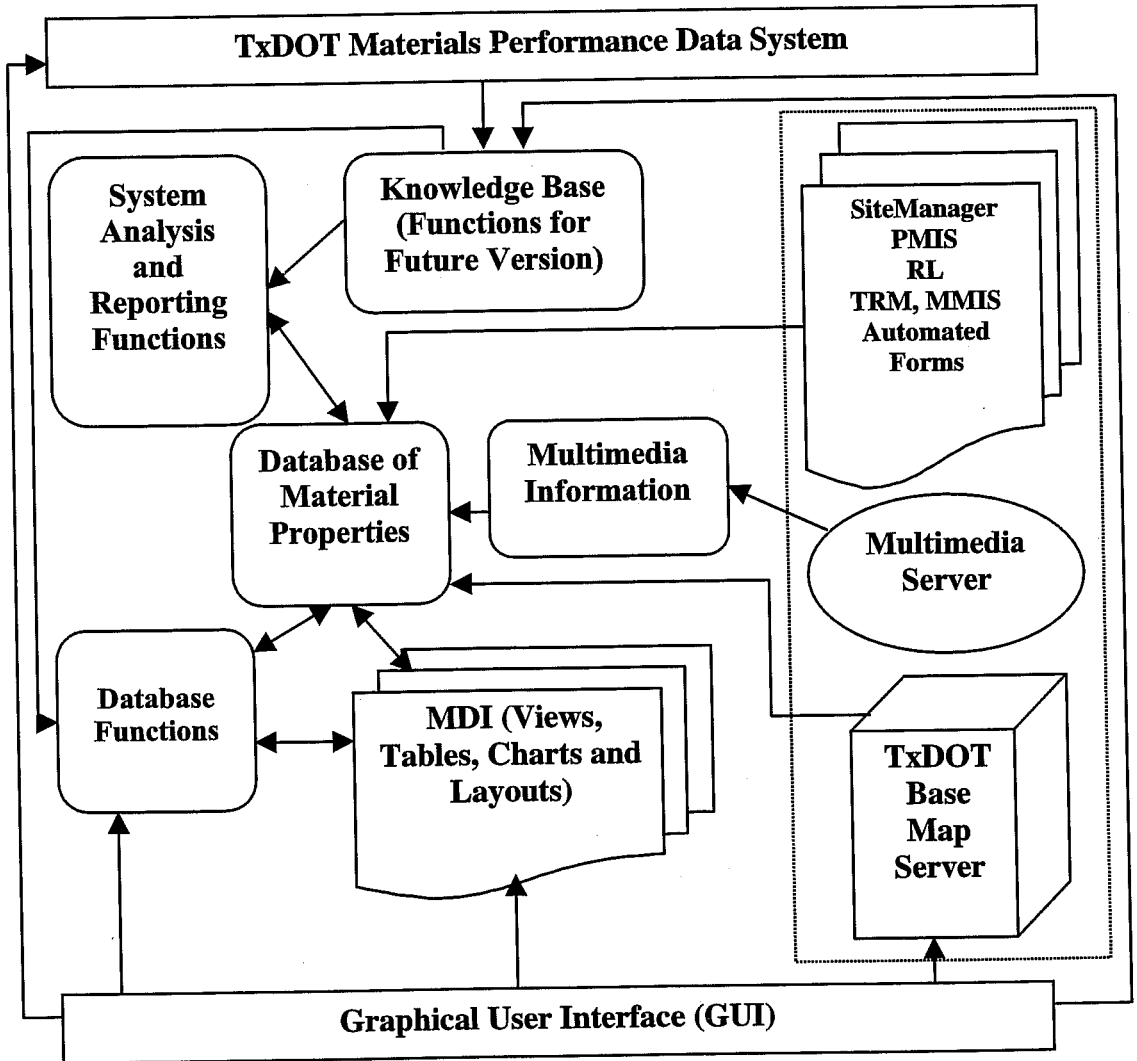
TxDOT Materials Performance Data System

System Analysis and Reporting Functions

Knowledge Base (Functions for Future Version)

SiteManager
PMIS
RL
TRM, MMIS
Automated Forms

Database of Material Properties

Multimedia Information

Multimedia Server

Database Functions

MDI (Views, Tables, Charts and Layouts)

TxDOT Base Map Server

Graphical User Interface (GUI)